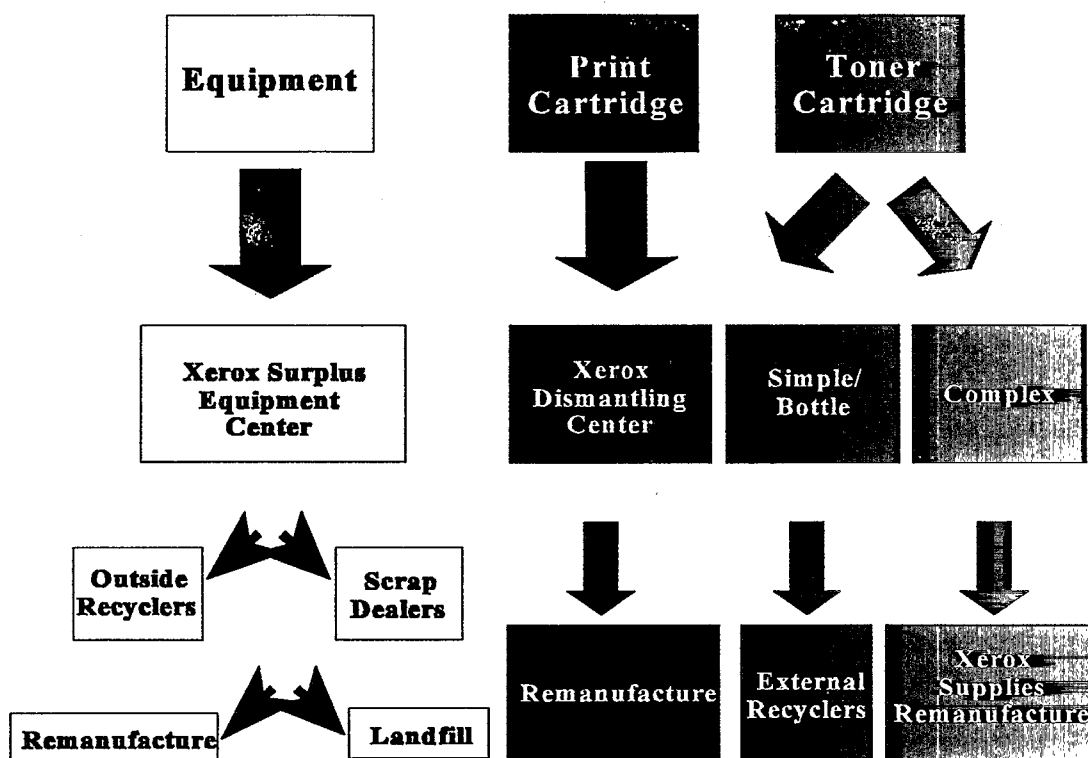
Equipment

Print Cartridge

Toner Cartridge

Xerox Surplus Equipment Center

Xerox Dismantling Center

Simple/ Bottle

Complex

Outside Recyclers

Scrap Dealers

Remanufacture

Landfill

Remanufacture

External Recyclers

Xerox Supplies Remanufacture